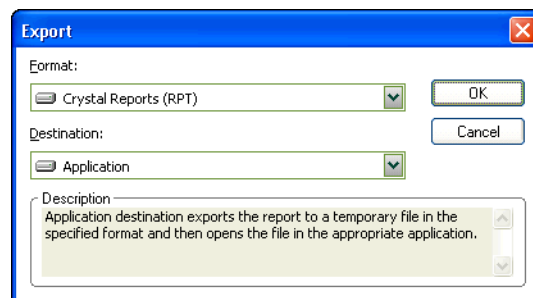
Export

Format:

Crystal Reports (RPT)

OK

Destination:

Cancel

Application

Description

Application destination exports the report to a temporary file in the specified format and then opens the file in the appropriate application.